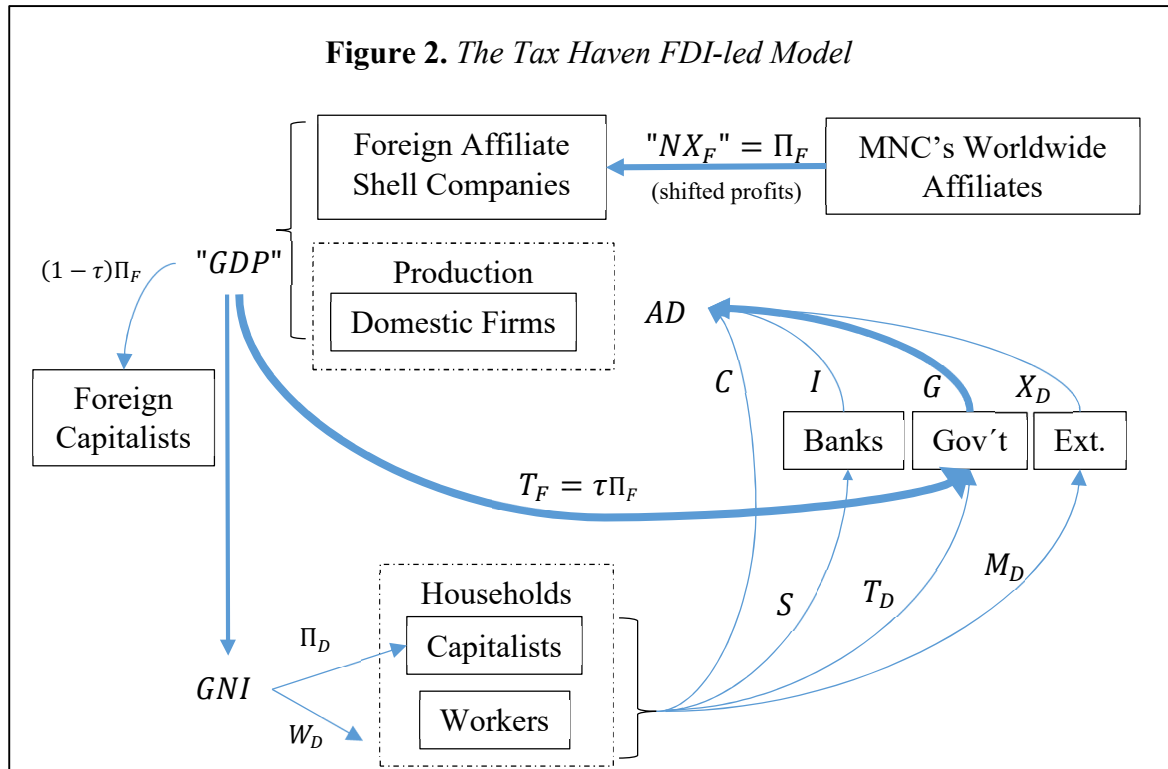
**Figure 2.** *The Tax Haven FDI-led Model*

Foreign Affiliate Shell Companies

$"NX_F" = \Pi_F$
(shifted profits)

MNC's Worldwide Affiliates

$"GDP"$

$(1-\tau)\Pi_F$

Production

Domestic Firms

$AD$

Foreign Capitalists

$C$

$I$

$G$

$X_D$

Banks

Gov´t

Ext.

$T_F = \tau\Pi_F$

Households

$\Pi_D$

Capitalists

$S$

$T_D$

$M_D$

$GNI$

$W_D$

Workers